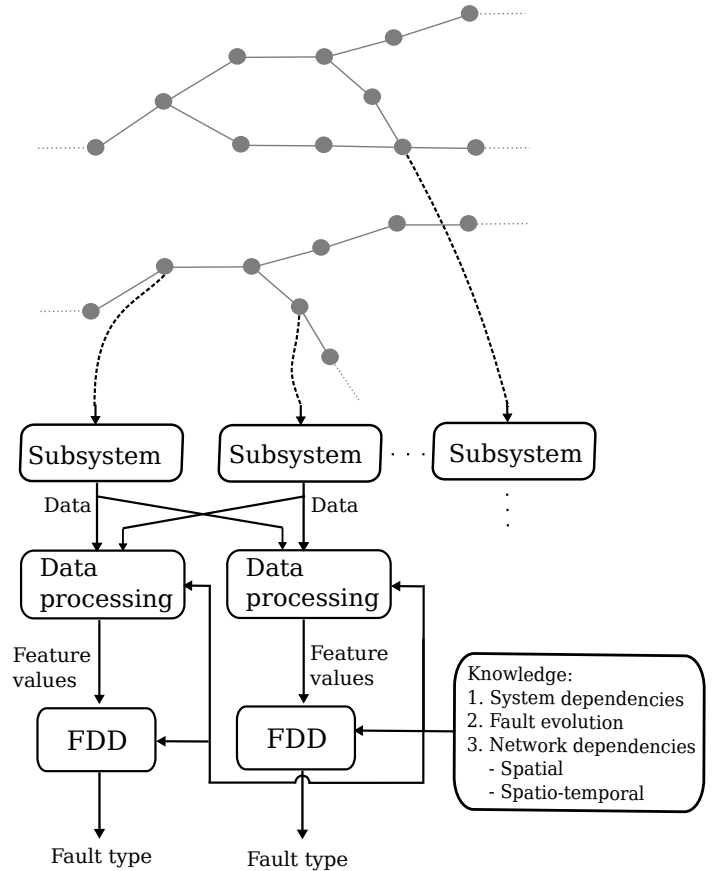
Subsystem

Subsystem

Subsystem

Data

Data

Data processing

Data processing

Feature values

Feature values

FDD

FDD

Knowledge:
1. System dependencies
2. Fault evolution
3. Network dependencies
- Spatial
- Spatio-temporal

Fault type

Fault type